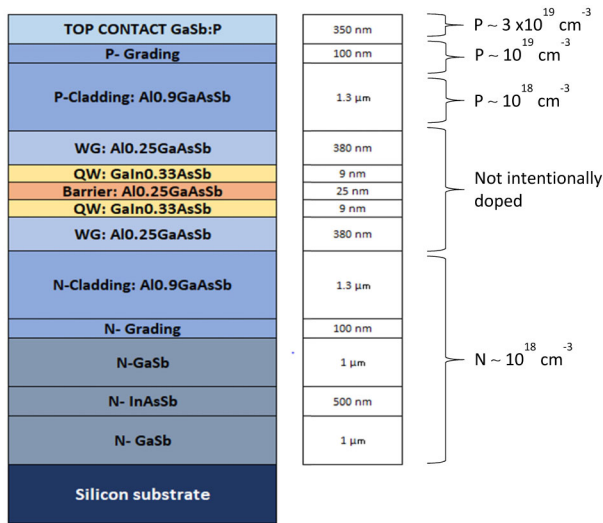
TOP CONTACT GaSb:P | 350 nm | $P \sim 3 \times 10^{19} cm^{-3}$

P- Grading | 100 nm | $P \sim 10^{19} cm^{-3}$

P-Cladding: Al0.9GaAsSb | 1.3 µm | $P \sim 10^{18} cm^{-3}$

WG: Al0.25GaAsSb | 380 nm

QW: GaIn0.33AsSb | 9 nm

Barrier: Al0.25GaAsSb | 25 nm

QW: GaIn0.33AsSb | 9 nm

WG: Al0.25GaAsSb | 380 nm

Not intentionally doped

N-Cladding: Al0.9GaAsSb | 1.3 µm

N- Grading | 100 nm

N-GaSb | 1 µm

N- InAsSb | 500 nm

N- GaSb | 1 µm

$N \sim 10^{18} cm^{-3}$

Silicon substrate